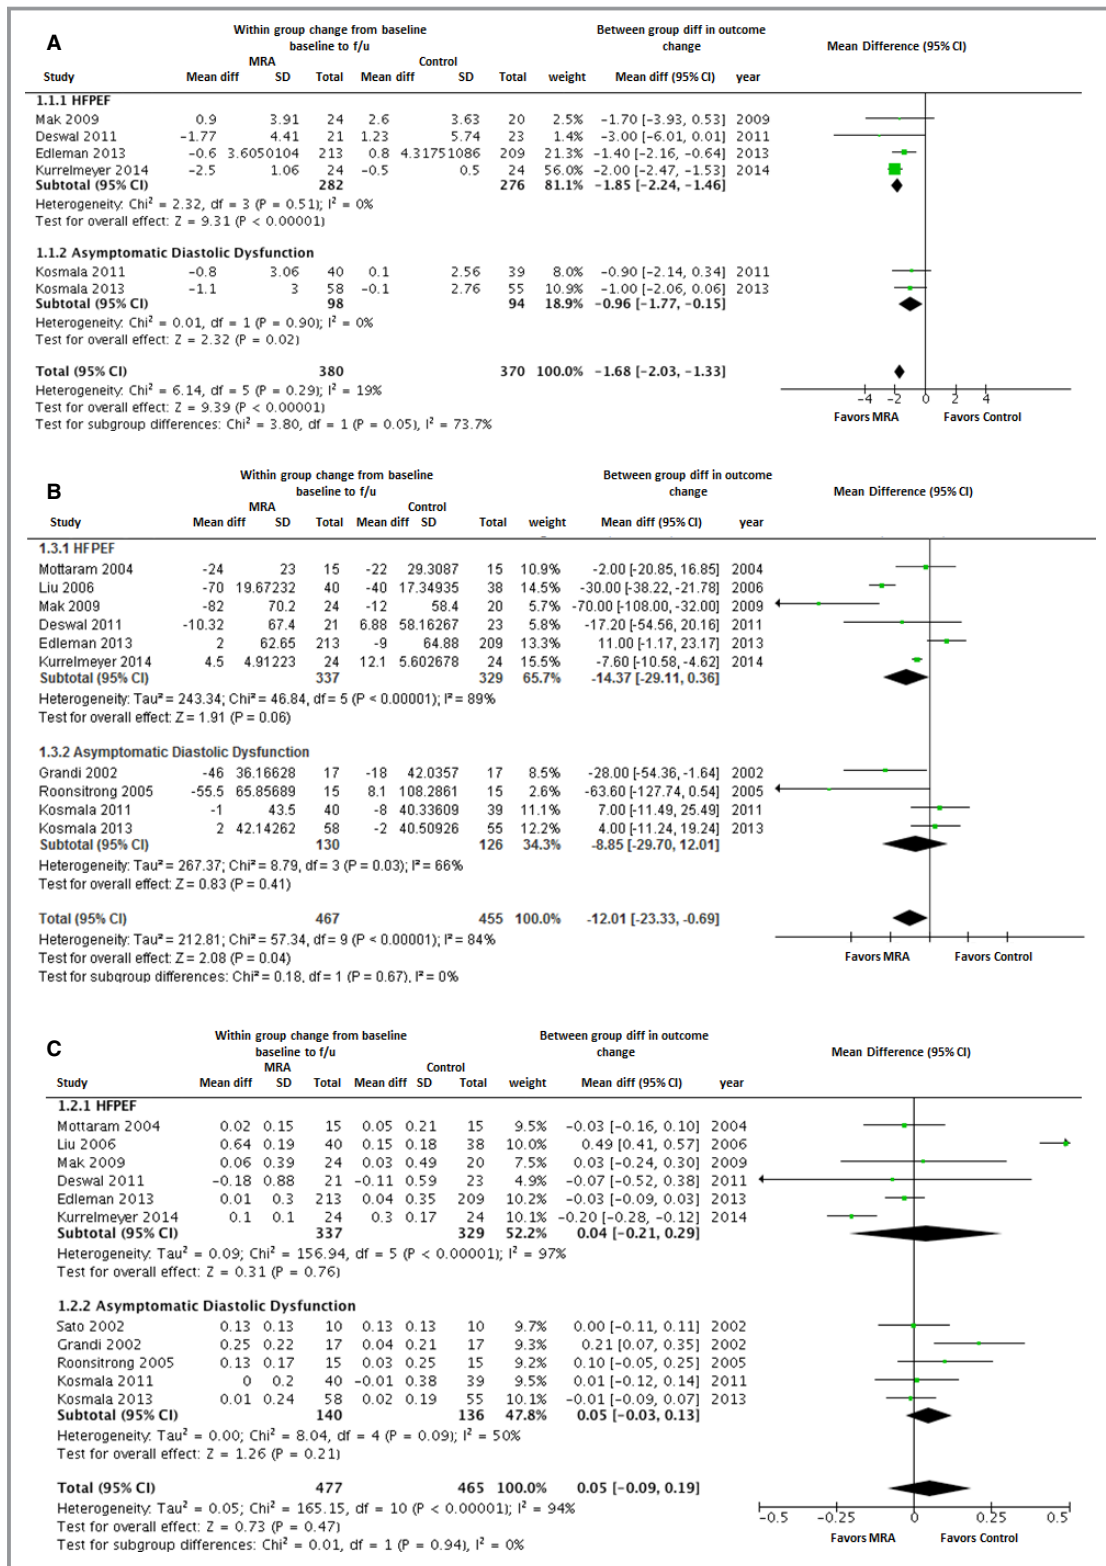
A

Within group change from baseline
baseline to f/u

Between group diff in outcome
change

Mean Difference (95% CI)

| Study | MRA Mean diff | SD | Total | Control Mean diff | SD | Total | weight | Mean diff (95% CI) | year |
|---|---|---|---|---|---|---|---|---|---|
| **1.1.1 HFPEF** | | | | | | | | | |
| Mak 2009 | 0.9 | 3.91 | 24 | 2.6 | 3.63 | 20 | 2.5% | -1.70 [-3.93, 0.53] | 2009 |
| Deswal 2011 | -1.77 | 4.41 | 21 | 1.23 | 5.74 | 23 | 1.4% | -3.00 [-6.01, 0.01] | 2011 |
| Edleman 2013 | -0.6 | 3.6050104 | 213 | 0.8 | 4.31751086 | 209 | 21.3% | -1.40 [-2.16, -0.64] | 2013 |
| Kurrelmeyer 2014 | -2.5 | 1.06 | 24 | -0.5 | 0.5 | 24 | 56.0% | -2.00 [-2.47, -1.53] | 2014 |
| **Subtotal (95% CI)** | | | **282** | | | **276** | **81.1%** | **-1.85 [-2.24, -1.46]** | |
| Heterogeneity: Chi² = 2.32, df = 3 (P = 0.51); I² = 0% | | | | | | | | | |
| Test for overall effect: Z = 9.31 (P < 0.00001) | | | | | | | | | |
| **1.1.2 Asymptomatic Diastolic Dysfunction** | | | | | | | | | |
| Kosmala 2011 | -0.8 | 3.06 | 40 | 0.1 | 2.56 | 39 | 8.0% | -0.90 [-2.14, 0.34] | 2011 |
| Kosmala 2013 | -1.1 | 3 | 58 | -0.1 | 2.76 | 55 | 10.9% | -1.00 [-2.06, 0.06] | 2013 |
| **Subtotal (95% CI)** | | | **98** | | | **94** | **18.9%** | **-0.96 [-1.77, -0.15]** | |
| Heterogeneity: Chi² = 0.01, df = 1 (P = 0.90); I² = 0% | | | | | | | | | |
| Test for overall effect: Z = 2.32 (P = 0.02) | | | | | | | | | |
| **Total (95% CI)** | | | **380** | | | **370** | **100.0%** | **-1.68 [-2.03, -1.33]** | |

Heterogeneity: Chi² = 6.14, df = 5 (P = 0.29); I² = 19%
Test for overall effect: Z = 9.39 (P < 0.00001)
Test for subgroup differences: Chi² = 3.80, df = 1 (P = 0.05), I² = 73.7%

-4 -2 0 2 4
Favors MRA Favors Control

B

Within group change from baseline
baseline to f/u

Between group diff in outcome
change

Mean Difference (95% CI)

| Study | MRA Mean diff | SD | Total | Control Mean diff | SD | Total | weight | Mean diff (95% CI) | year |
|---|---|---|---|---|---|---|---|---|---|
| **1.3.1 HFPEF** | | | | | | | | | |
| Mottaram 2004 | -24 | 23 | 15 | -22 | 29.3087 | 15 | 10.9% | -2.00 [-20.85, 16.85] | 2004 |
| Liu 2006 | -70 | 19.67232 | 40 | -40 | 17.34935 | 38 | 14.5% | -30.00 [-38.22, -21.78] | 2006 |
| Mak 2009 | -82 | 70.2 | 24 | -12 | 58.4 | 20 | 5.7% | -70.00 [-108.00, -32.00] | 2009 |
| Deswal 2011 | -10.32 | 67.4 | 21 | 6.88 | 58.16267 | 23 | 5.8% | -17.20 [-54.56, 20.16] | 2011 |
| Edleman 2013 | 2 | 62.65 | 213 | -9 | 64.88 | 209 | 13.3% | 11.00 [-1.17, 23.17] | 2013 |
| Kurrelmeyer 2014 | 4.5 | 4.91223 | 24 | 12.1 | 5.602678 | 24 | 15.5% | -7.60 [-10.58, -4.62] | 2014 |
| **Subtotal (95% CI)** | | | **337** | | | **329** | **65.7%** | **-14.37 [-29.11, 0.36]** | |
| Heterogeneity: Tau² = 243.34; Chi² = 46.84, df = 5 (P < 0.00001); I² = 89% | | | | | | | | | |
| Test for overall effect: Z = 1.91 (P = 0.06) | | | | | | | | | |
| **1.3.2 Asymptomatic Diastolic Dysfunction** | | | | | | | | | |
| Grandi 2002 | -46 | 36.16628 | 17 | -18 | 42.0357 | 17 | 8.5% | -28.00 [-54.36, -1.64] | 2002 |
| Roonsitrong 2005 | -55.5 | 65.85689 | 15 | 8.1 | 108.2861 | 15 | 2.6% | -63.60 [-127.74, 0.54] | 2005 |
| Kosmala 2011 | -1 | 43.5 | 40 | -8 | 40.33609 | 39 | 11.1% | 7.00 [-11.49, 25.49] | 2011 |
| Kosmala 2013 | 2 | 42.14262 | 58 | -2 | 40.50926 | 55 | 12.2% | 4.00 [-11.24, 19.24] | 2013 |
| **Subtotal (95% CI)** | | | **130** | | | **126** | **34.3%** | **-8.85 [-29.70, 12.01]** | |
| Heterogeneity: Tau² = 267.37; Chi² = 8.79, df = 3 (P = 0.03); I² = 66% | | | | | | | | | |
| Test for overall effect: Z = 0.83 (P = 0.41) | | | | | | | | | |
| **Total (95% CI)** | | | **467** | | | **455** | **100.0%** | **-12.01 [-23.33, -0.69]** | |

Heterogeneity: Tau² = 212.81; Chi² = 57.34, df = 9 (P < 0.00001); I² = 84%
Test for overall effect: Z = 2.08 (P = 0.04)
Test for subgroup differences: Chi² = 0.18, df = 1 (P = 0.67), I² = 0%

Favors MRA Favors Control

C

Within group change from baseline
baseline to f/u

Between group diff in outcome
change

Mean Difference (95% CI)

| Study | MRA Mean diff | SD | Total | Control Mean diff | SD | Total | weight | Mean diff (95% CI) | year |
|---|---|---|---|---|---|---|---|---|---|
| **1.2.1 HFPEF** | | | | | | | | | |
| Mottaram 2004 | 0.02 | 0.15 | 15 | 0.05 | 0.21 | 15 | 9.5% | -0.03 [-0.16, 0.10] | 2004 |
| Liu 2006 | 0.64 | 0.19 | 40 | 0.15 | 0.18 | 38 | 10.0% | 0.49 [0.41, 0.57] | 2006 |
| Mak 2009 | 0.06 | 0.39 | 24 | 0.03 | 0.49 | 20 | 7.5% | 0.03 [-0.24, 0.30] | 2009 |
| Deswal 2011 | -0.18 | 0.88 | 21 | -0.11 | 0.59 | 23 | 4.9% | -0.07 [-0.52, 0.38] | 2011 |
| Edleman 2013 | 0.01 | 0.3 | 213 | 0.04 | 0.35 | 209 | 10.2% | -0.03 [-0.09, 0.03] | 2013 |
| Kurrelmeyer 2014 | 0.1 | 0.1 | 24 | 0.3 | 0.17 | 24 | 10.1% | -0.20 [-0.28, -0.12] | 2014 |
| **Subtotal (95% CI)** | | | **337** | | | **329** | **52.2%** | **0.04 [-0.21, 0.29]** | |
| Heterogeneity: Tau² = 0.09; Chi² = 156.94, df = 5 (P < 0.00001); I² = 97% | | | | | | | | | |
| Test for overall effect: Z = 0.31 (P = 0.76) | | | | | | | | | |
| **1.2.2 Asymptomatic Diastolic Dysfunction** | | | | | | | | | |
| Sato 2002 | 0.13 | 0.13 | 10 | 0.13 | 0.13 | 10 | 9.7% | 0.00 [-0.11, 0.11] | 2002 |
| Grandi 2002 | 0.25 | 0.22 | 17 | 0.04 | 0.21 | 17 | 9.3% | 0.21 [0.07, 0.35] | 2002 |
| Roonsitrong 2005 | 0.13 | 0.17 | 15 | 0.03 | 0.25 | 15 | 9.2% | 0.10 [-0.05, 0.25] | 2005 |
| Kosmala 2011 | 0 | 0.2 | 40 | -0.01 | 0.38 | 39 | 9.5% | 0.01 [-0.12, 0.14] | 2011 |
| Kosmala 2013 | 0.01 | 0.24 | 58 | 0.02 | 0.19 | 55 | 10.1% | -0.01 [-0.09, 0.07] | 2013 |
| **Subtotal (95% CI)** | | | **140** | | | **136** | **47.8%** | **0.05 [-0.03, 0.13]** | |
| Heterogeneity: Tau² = 0.00; Chi² = 8.04, df = 4 (P = 0.09); I² = 50% | | | | | | | | | |
| Test for overall effect: Z = 1.26 (P = 0.21) | | | | | | | | | |
| **Total (95% CI)** | | | **477** | | | **465** | **100.0%** | **0.05 [-0.09, 0.19]** | |

Heterogeneity: Tau² = 0.05; Chi² = 165.15, df = 10 (P < 0.00001); I² = 94%
Test for overall effect: Z = 0.73 (P = 0.47)
Test for subgroup differences: Chi² = 0.01, df = 1 (P = 0.94), I² = 0%

-0.5 -0.25 0 0.25 0.5
Favors MRA Favors Control